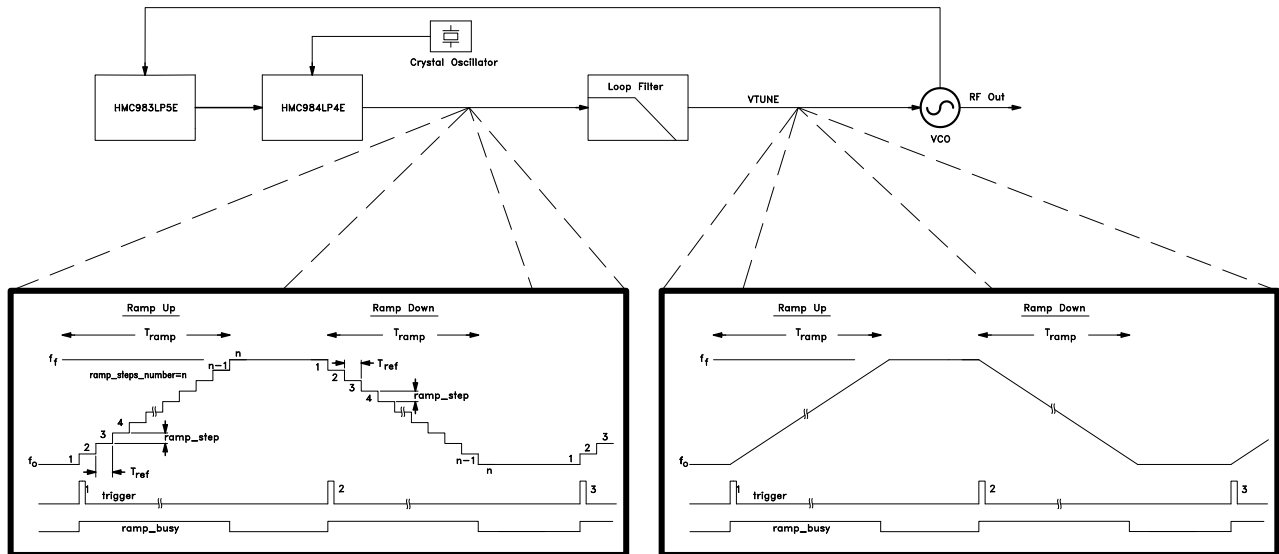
Crystal Oscillator

HMC983LP5E

HMC984LP4E

Loop Filter

VTUNE

RF Out

VCO

Ramp Up

$T_{ramp}$

Ramp Down

$T_{ramp}$

$f_f$

ramp_steps_number=n

n

n−1

1

2

3

4

$T_{ref}$

ramp_step

ramp_step

$f_o$

1

2

3

4

$T_{ref}$

n−1

n

1

2

3

1

trigger

2

3

ramp_busy

Ramp Up

$T_{ramp}$

Ramp Down

$T_{ramp}$

$f_f$

$f_o$

1

trigger

2

3

ramp_busy